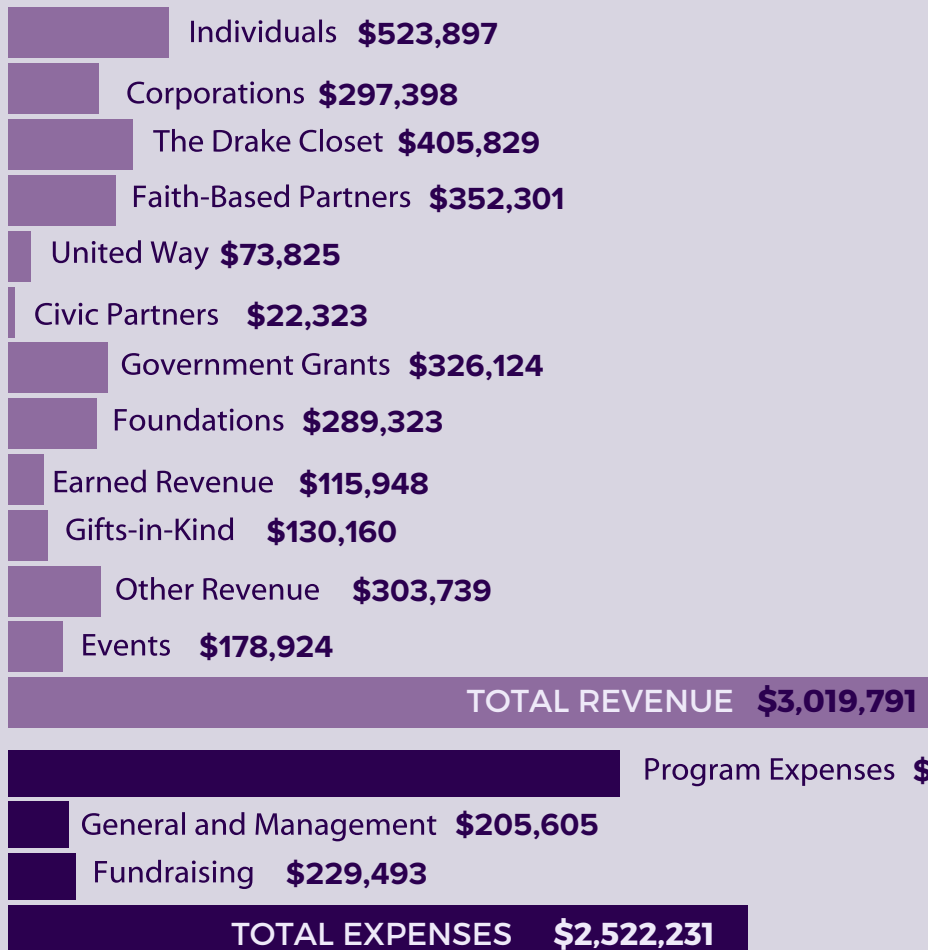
Individuals $523,897

Corporations $297,398

The Drake Closet $405,829

Faith-Based Partners $352,301

United Way $73,825

Civic Partners $22,323

Government Grants $326,124

Foundations $289,323

Earned Revenue $115,948

Gifts-in-Kind $130,160

Other Revenue $303,739

Events $178,924

TOTAL REVENUE $3,019,791

Program Expenses $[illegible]

General and Management $205,605

Fundraising $229,493

TOTAL EXPENSES $2,522,231